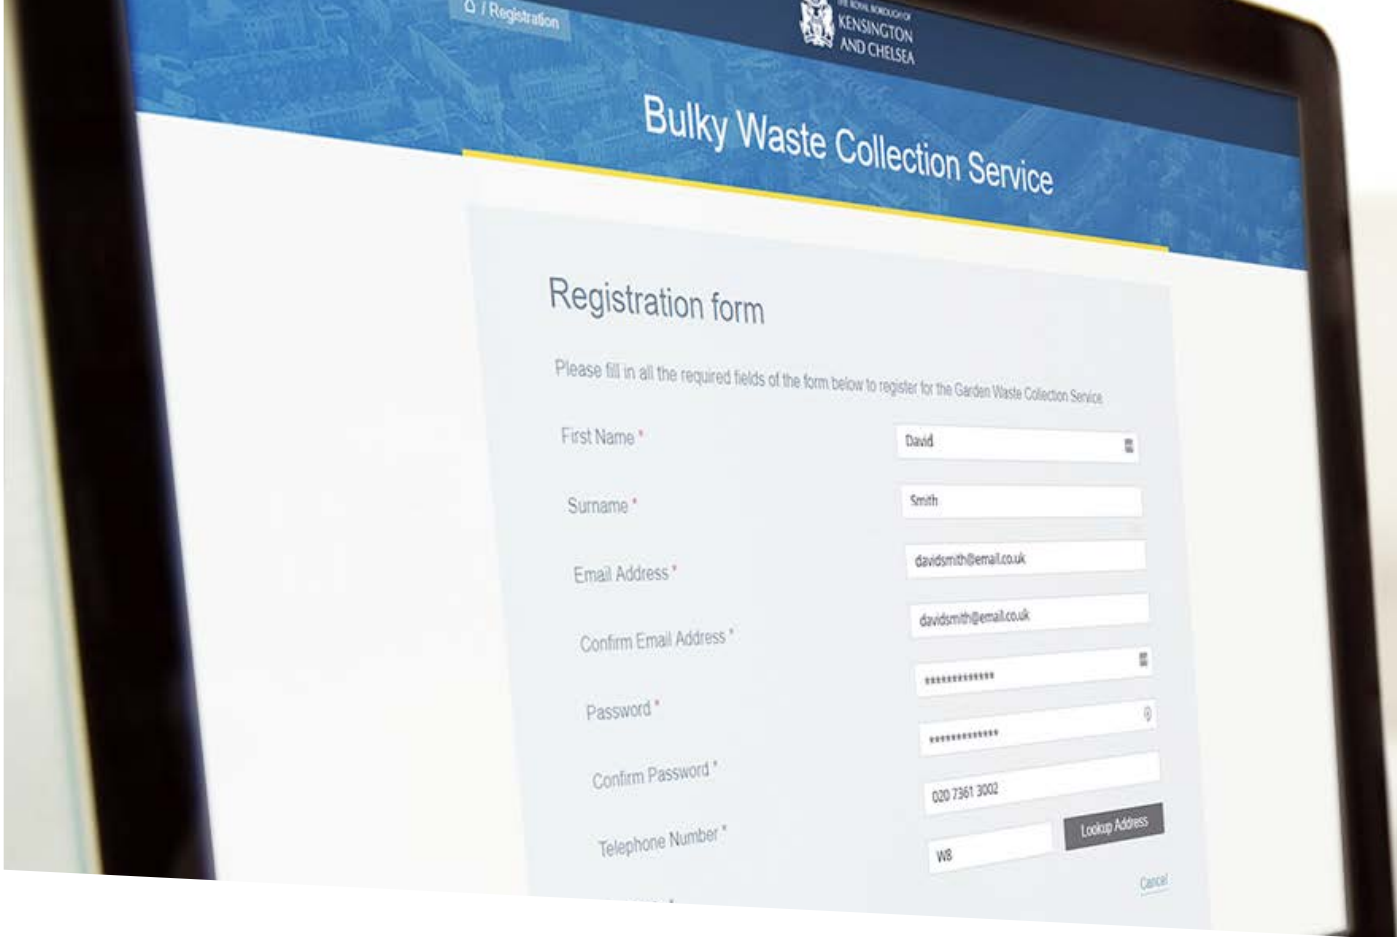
/ Registration

THE ROYAL BOROUGH OF KENSINGTON AND CHELSEA

Bulky Waste Collection Service

Registration form

Please fill in all the required fields of the form below to register for the Garden Waste Collection Service

First Name * David

Surname * Smith

Email Address * davidsmith@email.co.uk

Confirm Email Address * davidsmith@email.co.uk

Password * *************

Confirm Password * *************

Telephone Number * 020 7361 3002

W8

Lookup Address

Cancel